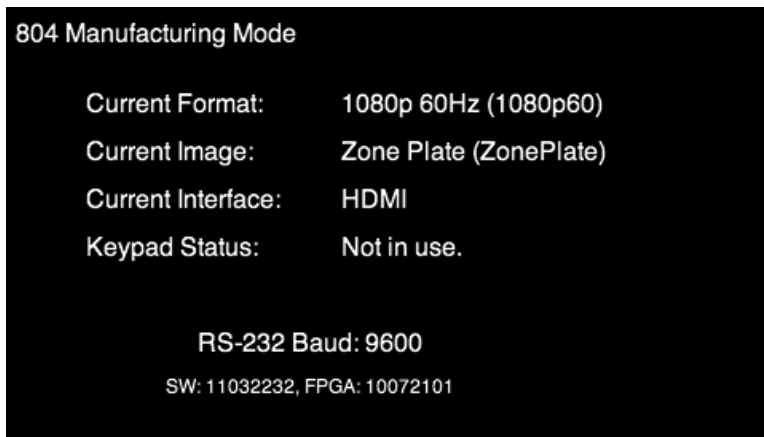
804 Manufacturing Mode

| | |
|---|---|
| Current Format: | 1080p 60Hz (1080p60) |
| Current Image: | Zone Plate (ZonePlate) |
| Current Interface: | HDMI |
| Keypad Status: | Not in use. |

RS-232 Baud: 9600

SW: 11032232, FPGA: 10072101